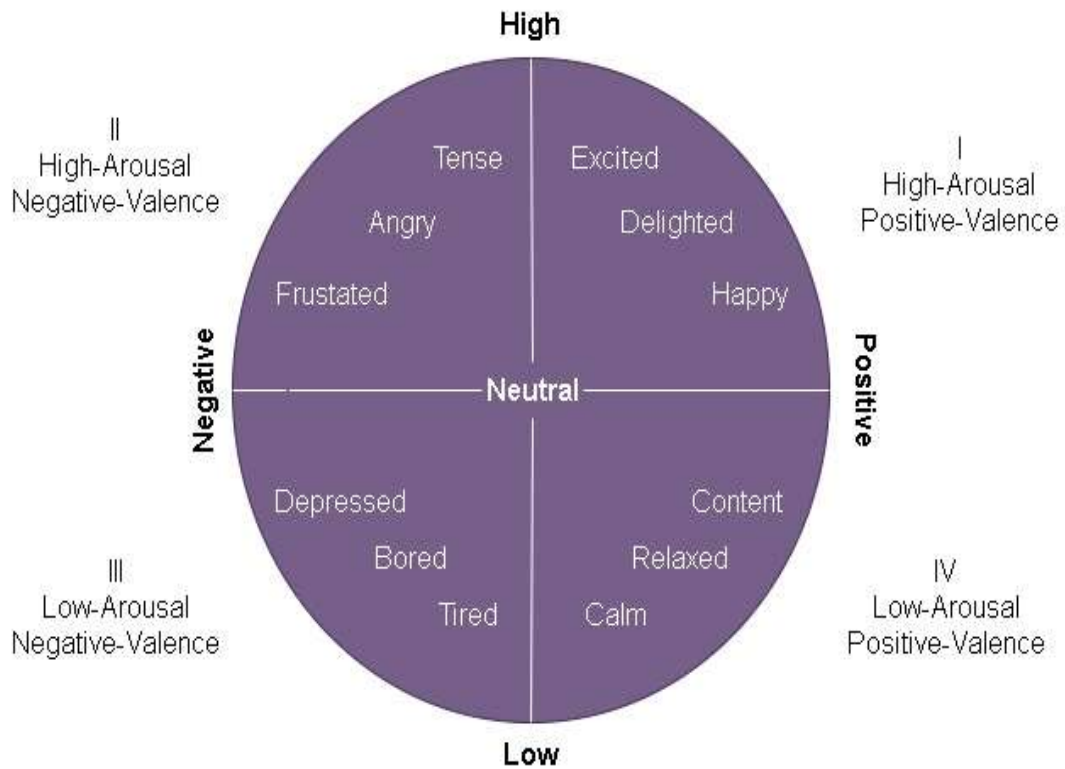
High

II
High-Arousal
Negative-Valence

I
High-Arousal
Positive-Valence

Tense
Excited
Angry
Delighted
Frustated
Happy

Negative
Neutral
Positive

Depressed
Content
Bored
Relaxed
Tired
Calm

III
Low-Arousal
Negative-Valence

IV
Low-Arousal
Positive-Valence

Low